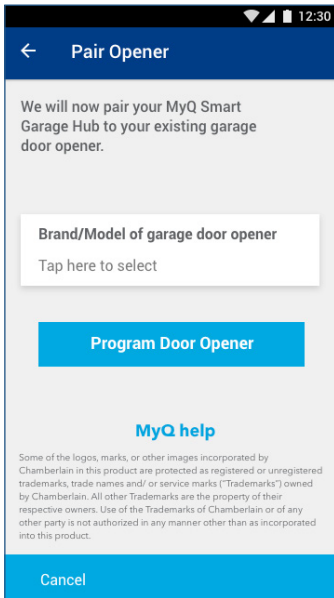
12:30

Pair Opener

We will now pair your MyQ Smart Garage Hub to your existing garage door opener.

Brand/Model of garage door opener

Tap here to select

Program Door Opener

MyQ help

Some of the logos, marks, or other images incorporated by Chamberlain in this product are protected as registered or unregistered trademarks, trade names and/ or service marks ("Trademarks") owned by Chamberlain. All other Trademarks are the property of their respective owners. Use of the Trademarks of Chamberlain or of any other party is not authorized in any manner other than as incorporated into this product.

Cancel